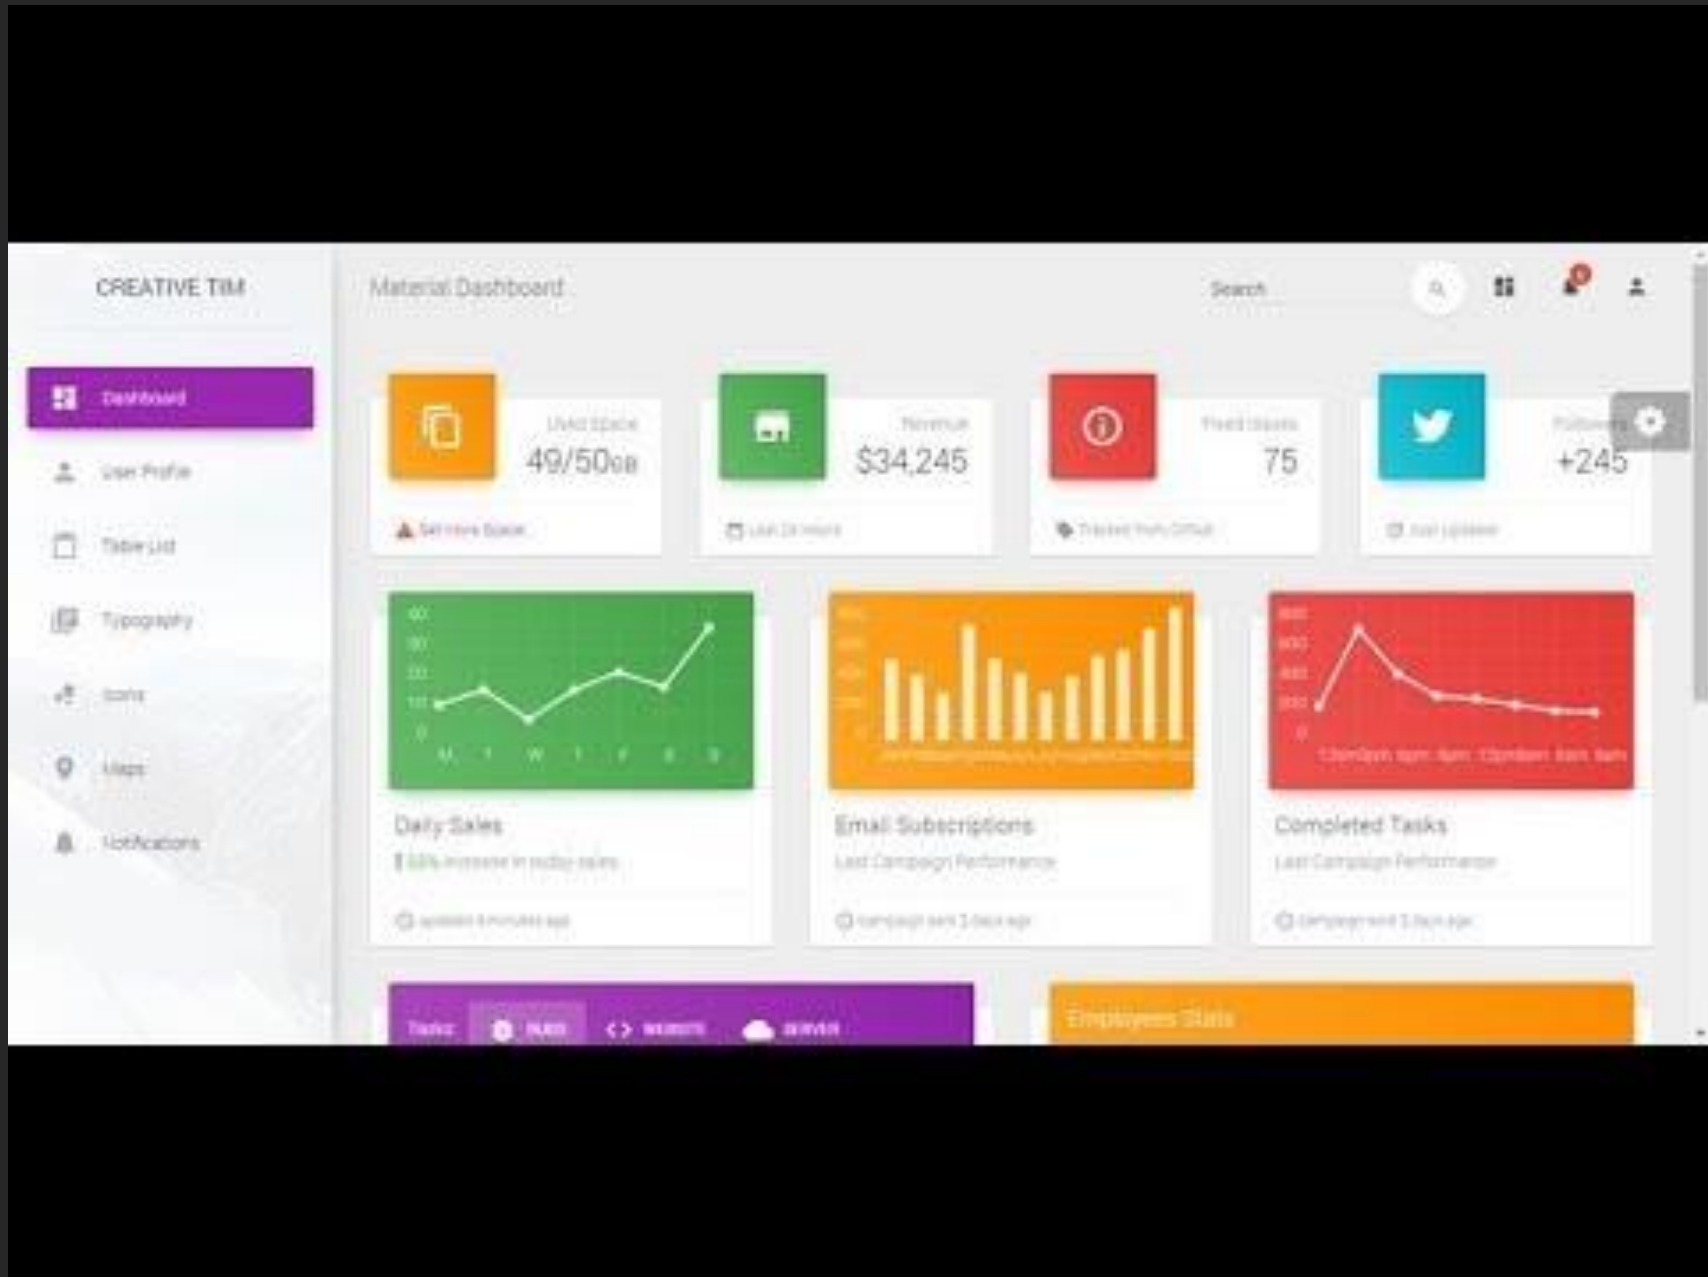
CREATIVE TIM

Dashboard

User Profile

Table List

Typography

Icons

Maps

Notifications

Material Dashboard

Search

Used Space

49/50GB

Get More Space

Revenue

$34,245

Last 24 Hours

Fixed Issues

75

Tracked from Github

Followers

+245

Just Updated

40
30
20
10
0
M T W T F S S

Daily Sales

55% increase in today sales

updated 4 minutes ago

Email Subscriptions

Last Campaign Performance

campaign sent 2 days ago

Completed Tasks

Last Campaign Performance

campaign sent 2 days ago

Tasks: BUGS WEBSITE SERVER

Employees Stats